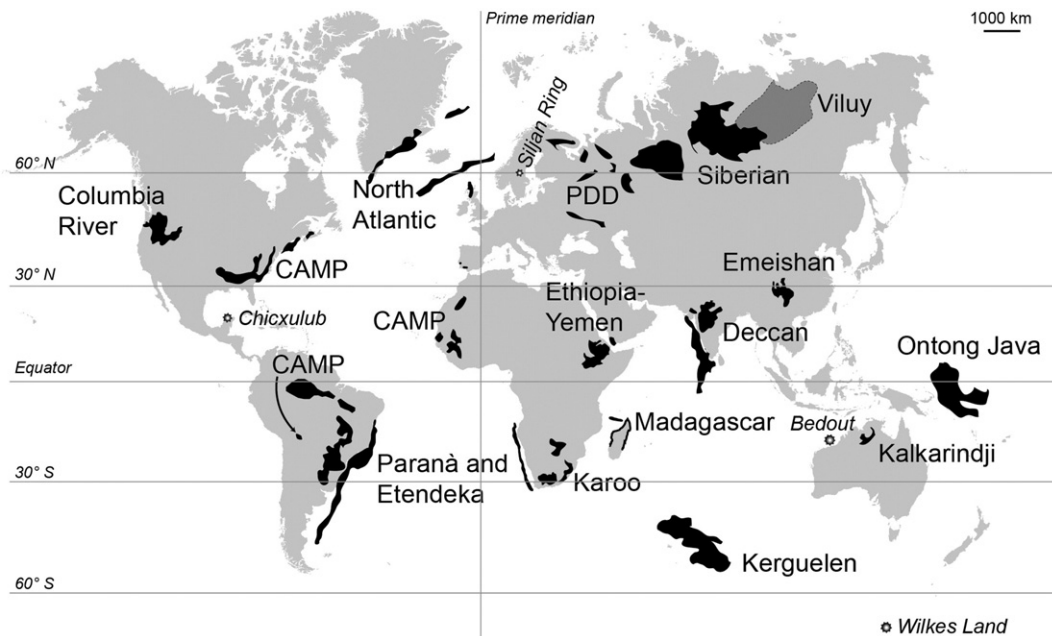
Prime meridian

1000 km

Viluy

Siljan Ring

60° N

Siberian

Columbia River

North Atlantic

PDD

30° N

CAMP

Emeishan

Chicxulub

CAMP

Ethiopia-Yemen

Deccan

Equator

CAMP

Ontong Java

Madagascar

Bedout

Paranà and Etendeka

Kalkarindji

30° S

Karoo

Kerguelen

60° S

Wilkes Land